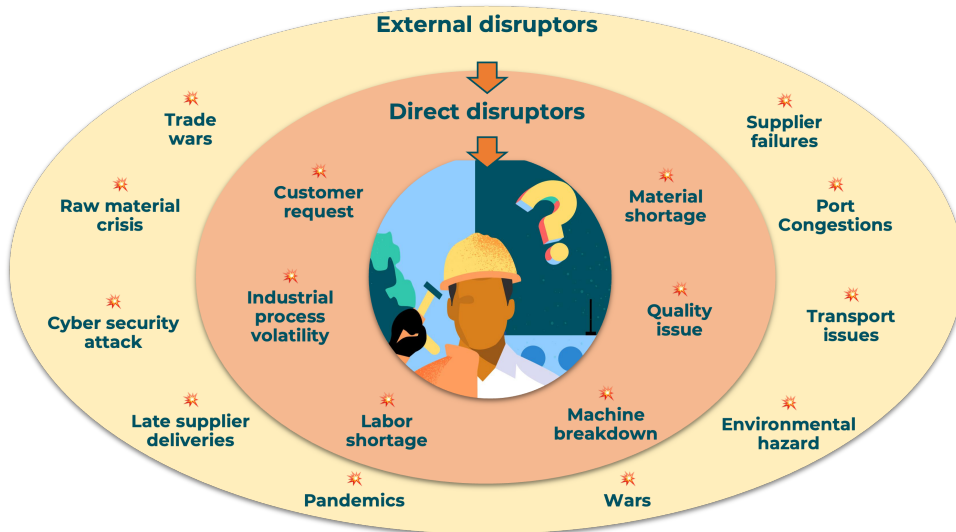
External disruptors

Direct disruptors

Trade wars

Raw material crisis

Cyber security attack

Late supplier deliveries

Pandemics

Customer request

Industrial process volatility

Labor shortage

Material shortage

Quality issue

Machine breakdown

Supplier failures

Port Congestions

Transport issues

Environmental hazard

Wars